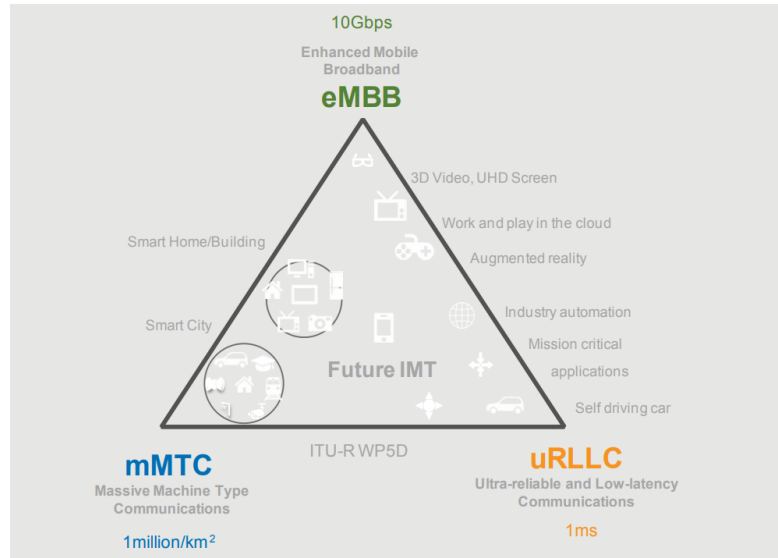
10Gbps

Enhanced Mobile Broadband

eMBB

3D Video, UHD Screen

Work and play in the cloud

Augmented reality

Smart Home/Building

Industry automation

Smart City

Mission critical applications

Future IMT

Self driving car

ITU-R WP5D

mMTC

Massive Machine Type Communications

$1million/km^2$

uRLLC

Ultra-reliable and Low-latency Communications

1ms